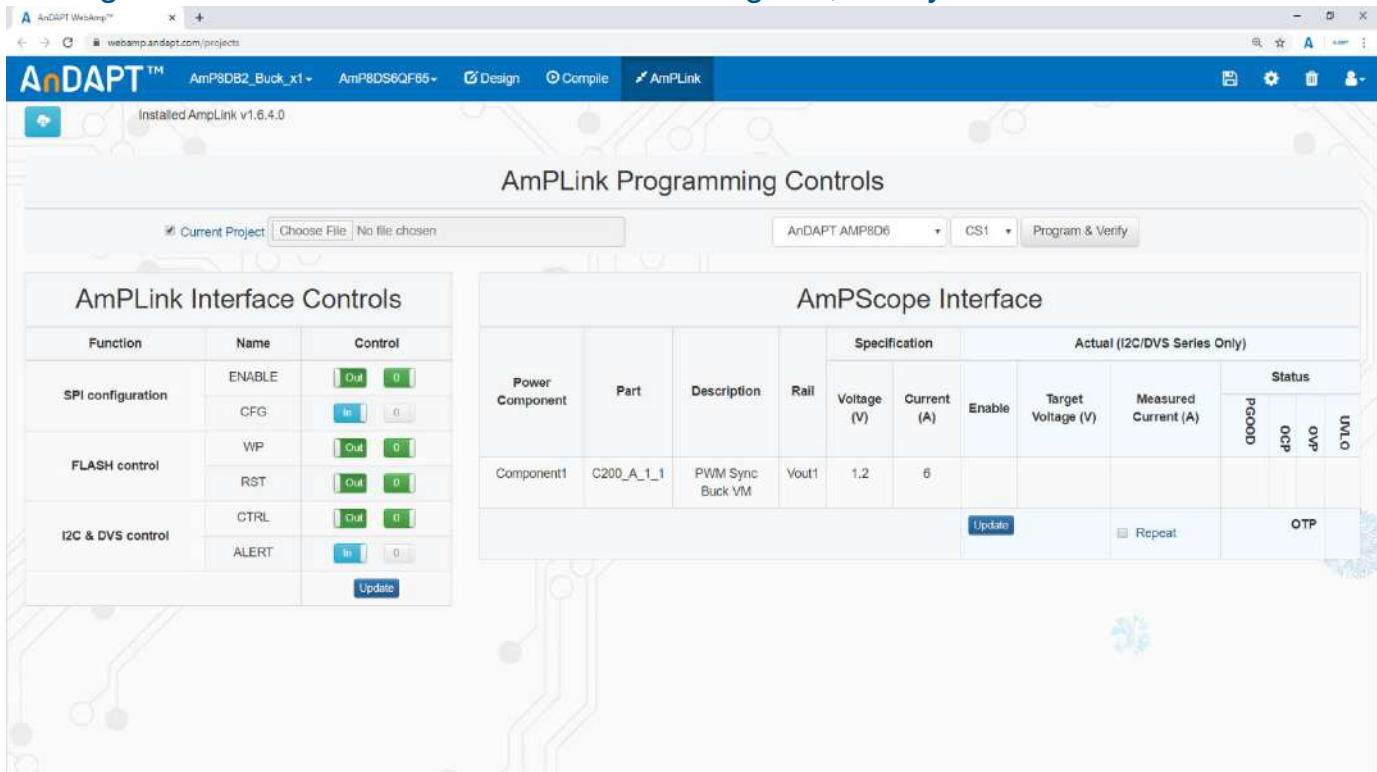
AnDAPT WebAmp™ × +

webamp.andapt.com/projects

AnDAPT™ AmP8DB2_Buck_x1 ▾ AmP8DS6QF65 ▾ Design Compile AmPLink

Installed AmpLink v1.6.4.0

AmPLink Programming Controls

Current Project Choose File No file chosen AnDAPT AMP8D6 CS1 Program & Verify

AmPLink Interface Controls

| Function | Name | Control |
|---|---|---|
| SPI configuration | ENABLE | Out 0 |
| | CFG | In 0 |
| FLASH control | WP | Out 0 |
| | RST | Out 0 |
| I2C & DVS control | CTRL | Out 0 |
| | ALERT | In 0 |
| | | Update |

AmPScope Interface

| Power Component | Part | Description | Rail | Specification Voltage (V) | Specification Current (A) | Actual (I2C/DVS Series Only) Enable | Target Voltage (V) | Measured Current (A) | Status PGOOD | OCP | OVP | UVLO |
|---|---|---|---|---|---|---|---|---|---|---|---|---|
| Component1 | C200_A_1_1 | PWM Sync Buck VM | Vout1 | 1.2 | 6 | | | | | | | |
| | | | | | | Update | | Repeat | OTP | | | |